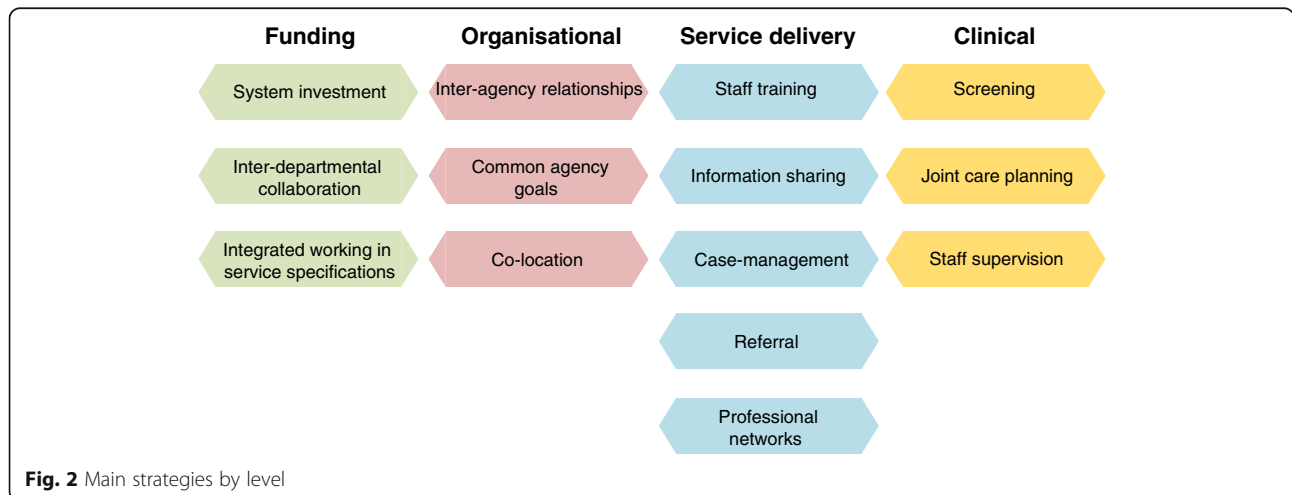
Funding

System investment

Inter-departmental collaboration

Integrated working in service specifications

Organisational

Inter-agency relationships

Common agency goals

Co-location

Service delivery

Staff training

Information sharing

Case-management

Referral

Professional networks

Clinical

Screening

Joint care planning

Staff supervision

**Fig. 2** Main strategies by level